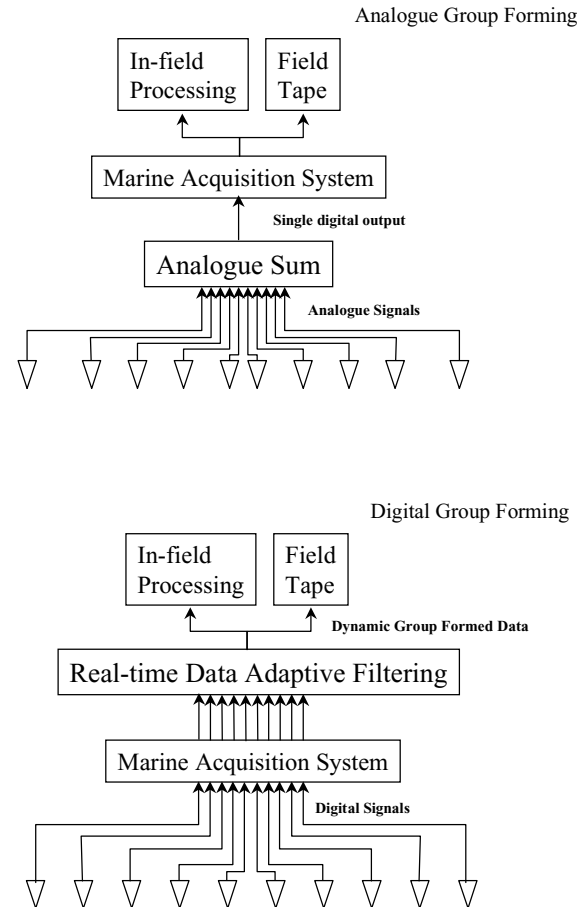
Analogue Group Forming

In-field Processing

Field Tape

Marine Acquisition System

Single digital output

Analogue Sum

Analogue Signals

Digital Group Forming

In-field Processing

Field Tape

Dynamic Group Formed Data

Real-time Data Adaptive Filtering

Marine Acquisition System

Digital Signals